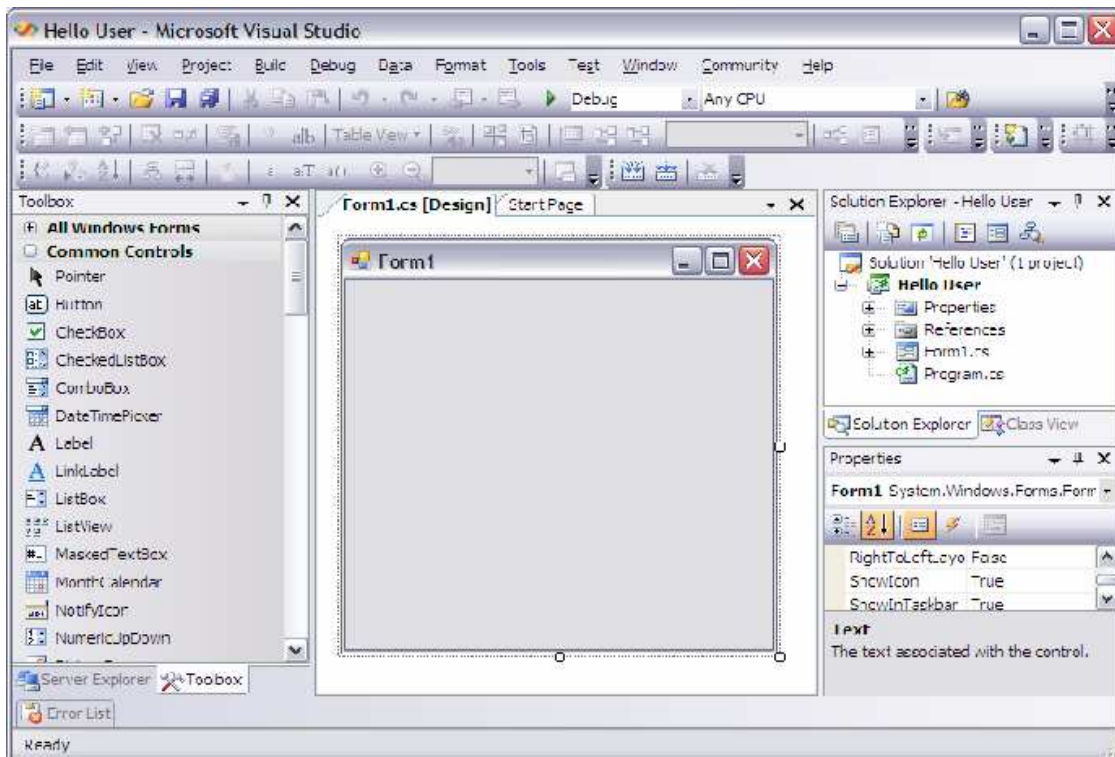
Hello User - Microsoft Visual Studio

File Edit View Project Build Debug Data Format Tools Test Window Community Help

Debug Any CPU

Table View

Toolbox

All Windows Forms

Common Controls

Pointer

Button

CheckBox

CheckedListBox

ComboBox

DateTimePicker

Label

LinkLabel

ListBox

ListView

MaskedTextBox

MonthCalendar

NotifyIcon

NumericUpDown

Server Explorer Toolbox

Form1.cs [Design] Start Page

Form1

Solution Explorer - Hello User

Solution 'Hello User' (1 project)

Hello User

Properties

References

Form1.cs

Program.cs

Solution Explorer Class View

Properties

Form1 System.Windows.Forms.Form

| RightToLeftLayo | False |
|---|---|
| ShowIcon | True |
| ShowInTaskbar | True |

Text

The text associated with the control.

Error List

Ready